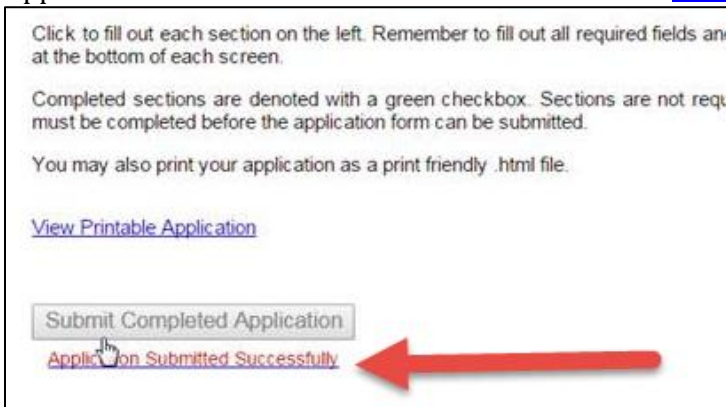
Click to fill out each section on the left. Remember to fill out all required fields an at the bottom of each screen.

Completed sections are denoted with a green checkbox. Sections are not requ must be completed before the application form can be submitted.

You may also print your application as a print friendly .html file.

View Printable Application

Submit Completed Application

Applic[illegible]on Submitted Successfully